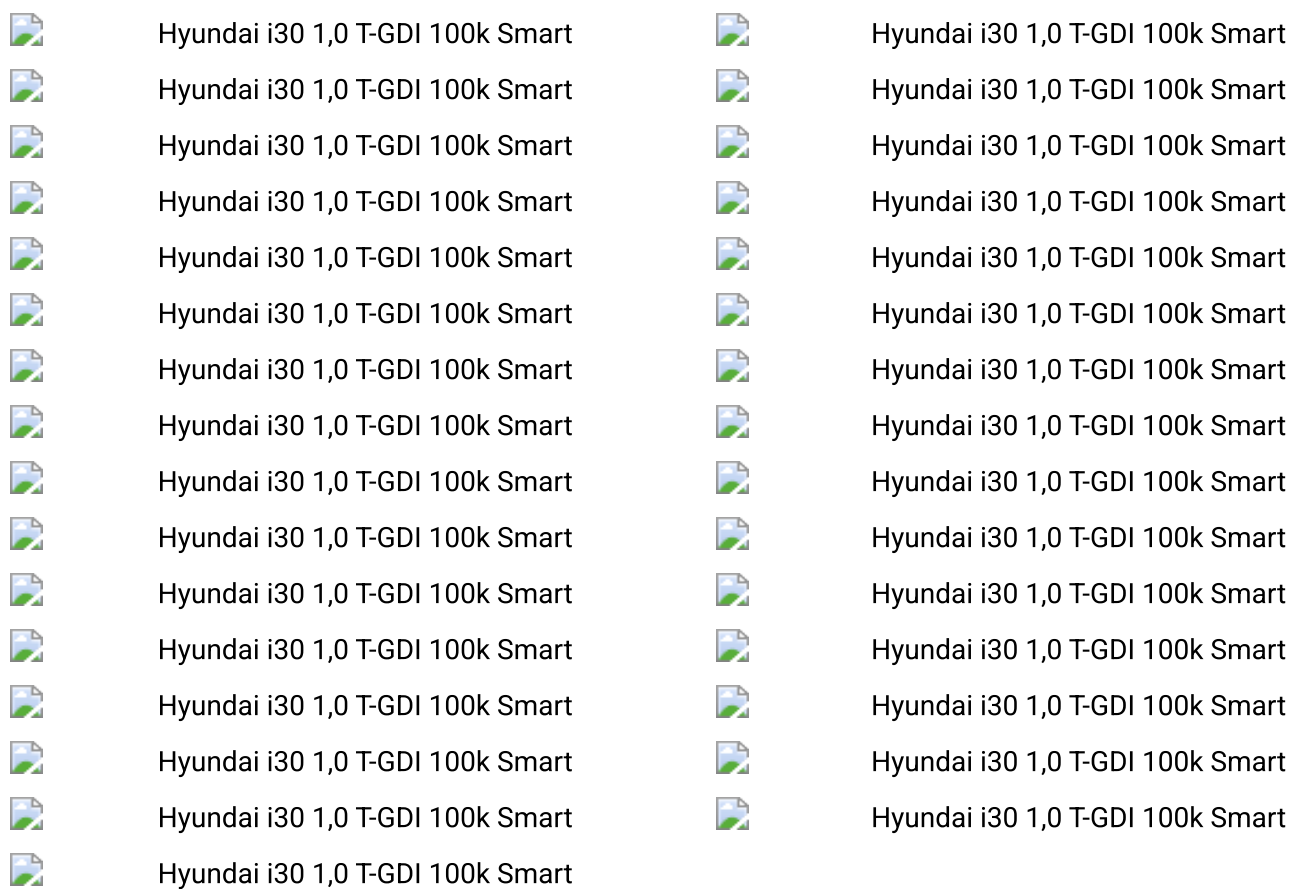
Hyundai i30 1,0 T-GDI 100k Smart
Hyundai i30 1,0 T-GDI 100k Smart
Hyundai i30 1,0 T-GDI 100k Smart
Hyundai i30 1,0 T-GDI 100k Smart
Hyundai i30 1,0 T-GDI 100k Smart
Hyundai i30 1,0 T-GDI 100k Smart
Hyundai i30 1,0 T-GDI 100k Smart
Hyundai i30 1,0 T-GDI 100k Smart
Hyundai i30 1,0 T-GDI 100k Smart
Hyundai i30 1,0 T-GDI 100k Smart
Hyundai i30 1,0 T-GDI 100k Smart
Hyundai i30 1,0 T-GDI 100k Smart
Hyundai i30 1,0 T-GDI 100k Smart
Hyundai i30 1,0 T-GDI 100k Smart
Hyundai i30 1,0 T-GDI 100k Smart
Hyundai i30 1,0 T-GDI 100k Smart

Hyundai i30 1,0 T-GDI 100k Smart
Hyundai i30 1,0 T-GDI 100k Smart
Hyundai i30 1,0 T-GDI 100k Smart
Hyundai i30 1,0 T-GDI 100k Smart
Hyundai i30 1,0 T-GDI 100k Smart
Hyundai i30 1,0 T-GDI 100k Smart
Hyundai i30 1,0 T-GDI 100k Smart
Hyundai i30 1,0 T-GDI 100k Smart
Hyundai i30 1,0 T-GDI 100k Smart
Hyundai i30 1,0 T-GDI 100k Smart
Hyundai i30 1,0 T-GDI 100k Smart
Hyundai i30 1,0 T-GDI 100k Smart
Hyundai i30 1,0 T-GDI 100k Smart
Hyundai i30 1,0 T-GDI 100k Smart
Hyundai i30 1,0 T-GDI 100k Smart